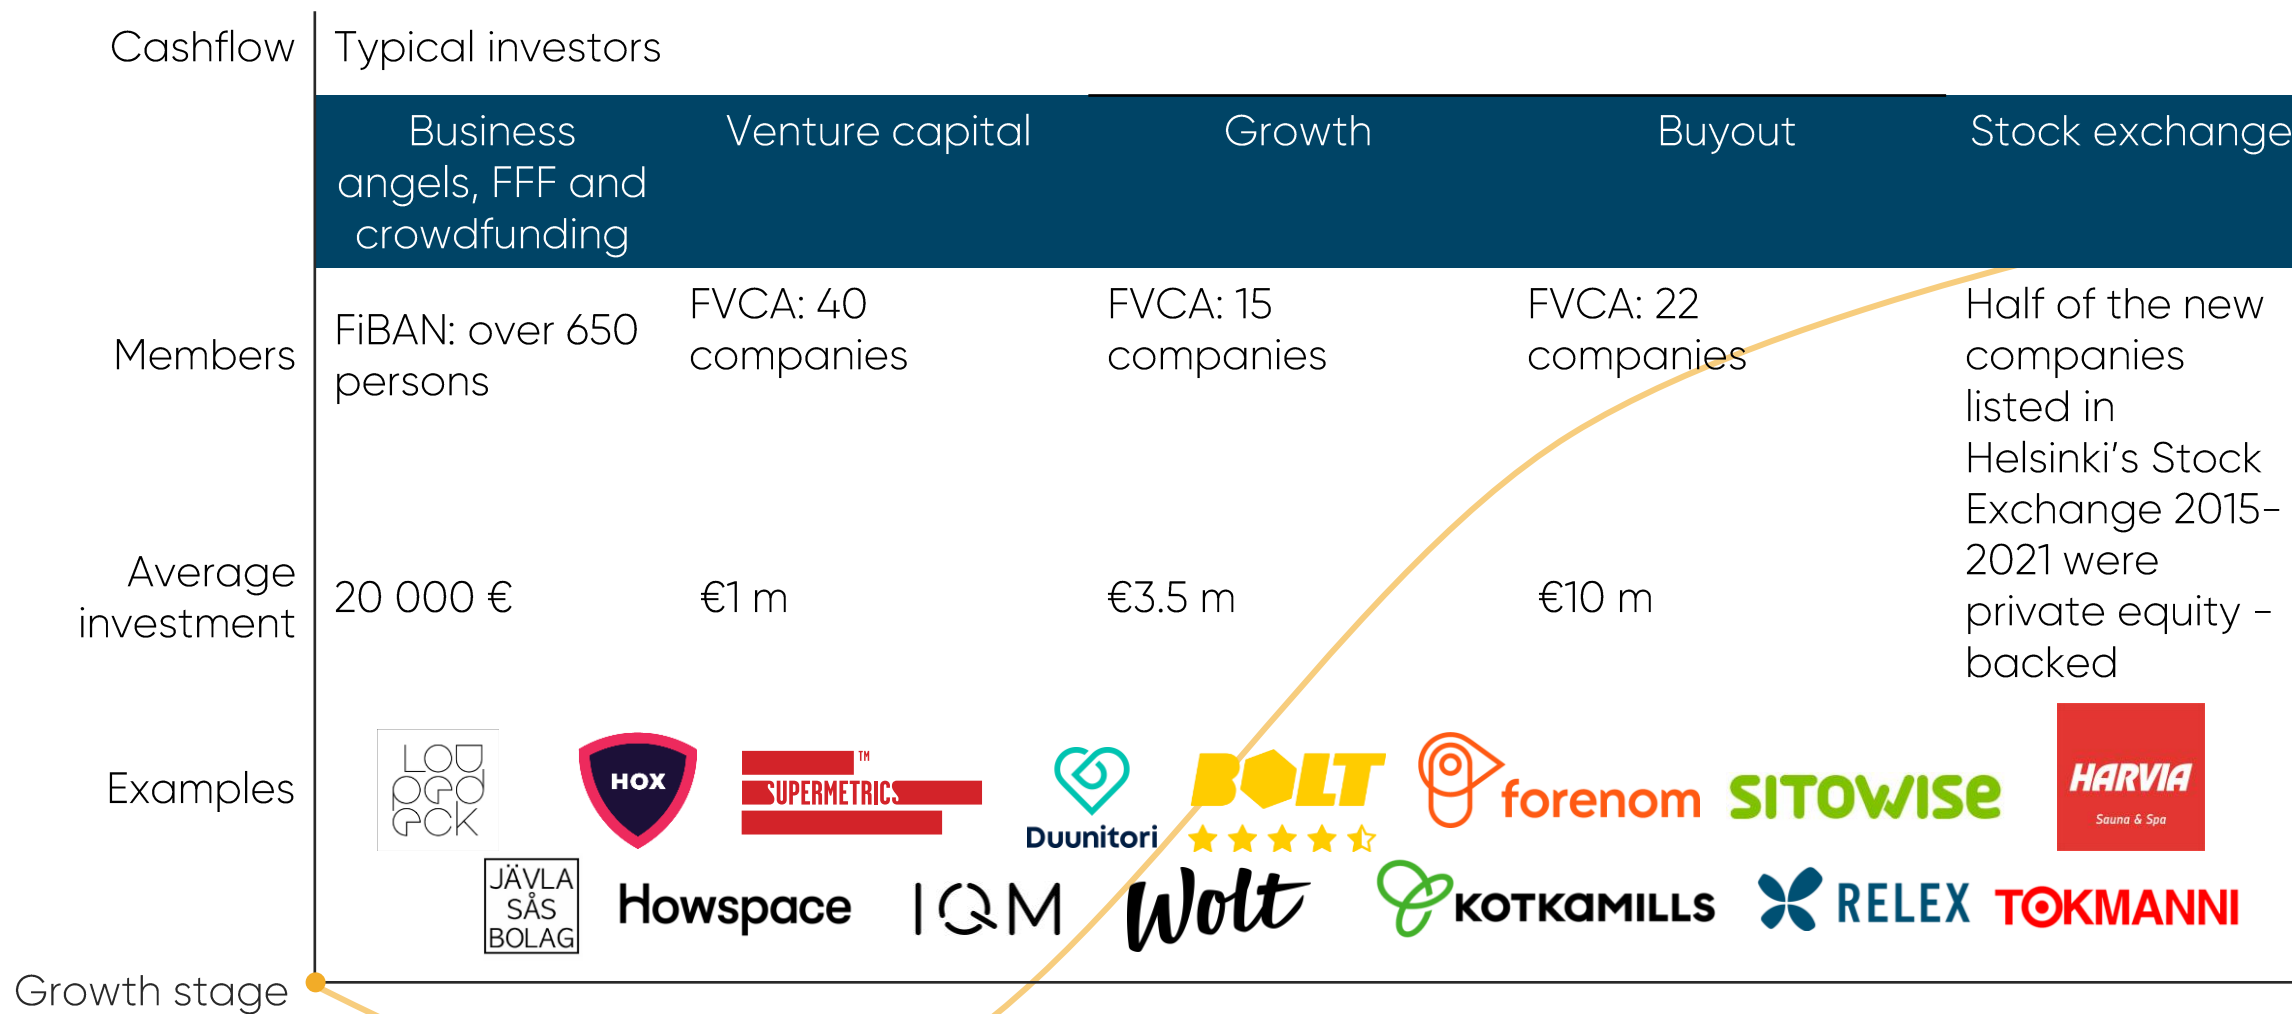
Cashflow | Typical investors

| | Business angels, FFF and crowdfunding | Venture capital | Growth | Buyout | Stock exchange |
|---|---|---|---|---|---|
| Members | FiBAN: over 650 persons | FVCA: 40 companies | FVCA: 15 companies | FVCA: 22 companies | Half of the new companies listed in Helsinki's Stock Exchange 2015-2021 were private equity – backed |
| Average investment | 20 000 € | €1 m | €3.5 m | €10 m | |
| Examples | LOUDSPEAKER HOX SUPERMETRICS™ | Duunitori BOLT | forenom SITOWISE | HARVIA Sauna & Spa | |

JÄVLA SÅS BOLAG Howspace IQM Wolt KOTKAMILLS RELEX TOKMANNI

Growth stage